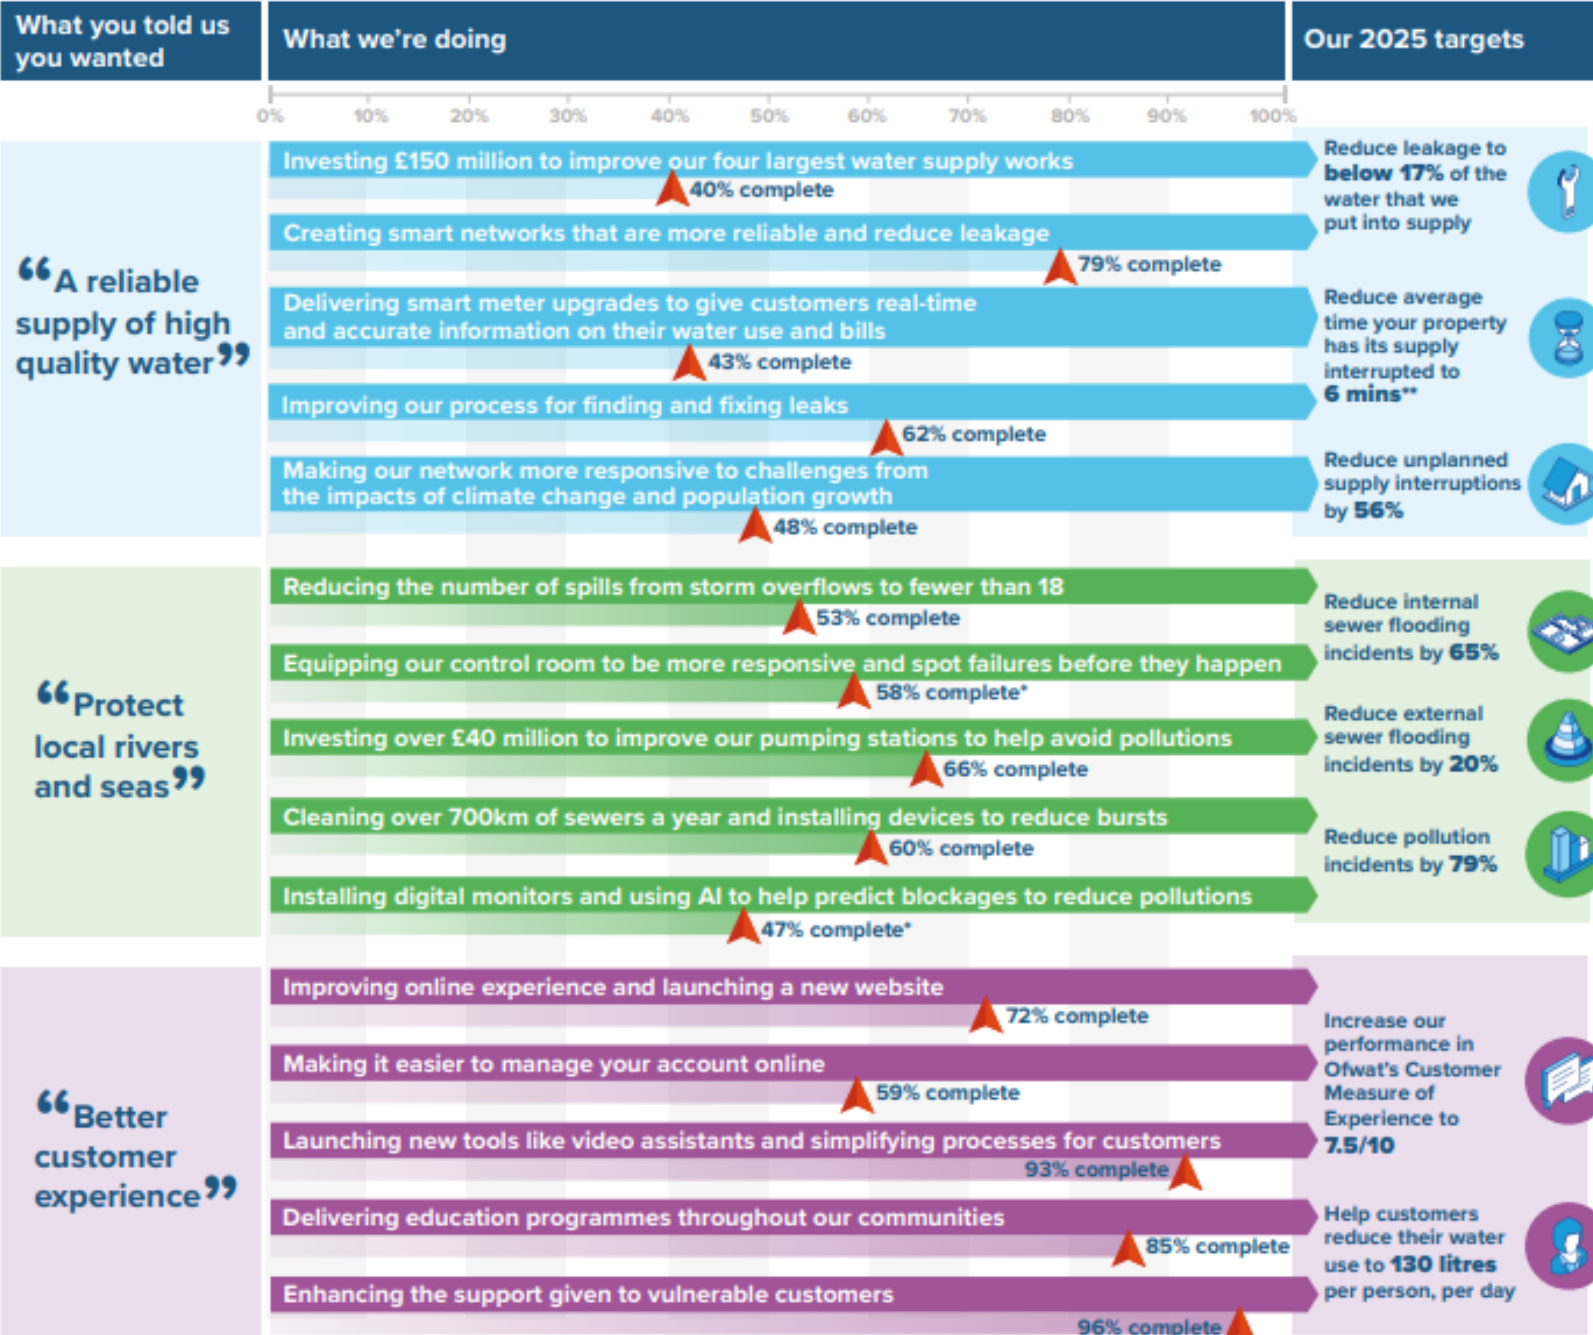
What you told us you wanted

What we're doing

Our 2025 targets

0% 10% 20% 30% 40% 50% 60% 70% 80% 90% 100%

"A reliable supply of high quality water"

Investing £150 million to improve our four largest water supply works
40% complete

Creating smart networks that are more reliable and reduce leakage
79% complete

Delivering smart meter upgrades to give customers real-time and accurate information on their water use and bills
43% complete

Improving our process for finding and fixing leaks
62% complete

Making our network more responsive to challenges from the impacts of climate change and population growth
48% complete

Reduce leakage to below 17% of the water that we put into supply

Reduce average time your property has its supply interrupted to 6 mins**

Reduce unplanned supply interruptions by 56%

"Protect local rivers and seas"

Reducing the number of spills from storm overflows to fewer than 18
53% complete

Equipping our control room to be more responsive and spot failures before they happen
58% complete*

Investing over £40 million to improve our pumping stations to help avoid pollutions
66% complete

Cleaning over 700km of sewers a year and installing devices to reduce bursts
60% complete

Installing digital monitors and using AI to help predict blockages to reduce pollutions
47% complete*

Reduce internal sewer flooding incidents by 65%

Reduce external sewer flooding incidents by 20%

Reduce pollution incidents by 79%

"Better customer experience"

Improving online experience and launching a new website
72% complete

Making it easier to manage your account online
59% complete

Launching new tools like video assistants and simplifying processes for customers
93% complete

Delivering education programmes throughout our communities
85% complete

Enhancing the support given to vulnerable customers
96% complete

Increase our performance in Ofwat's Customer Measure of Experience to 7.5/10

Help customers reduce their water use to 130 litres per person, per day